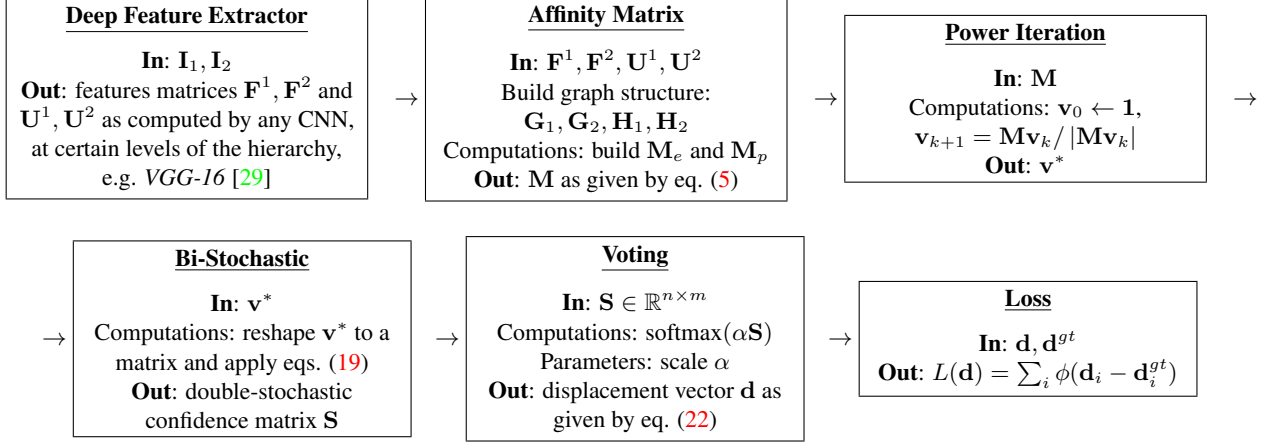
Deep Feature Extractor

In: $\mathbf{I}_1, \mathbf{I}_2$
Out: features matrices $\mathbf{F}^1, \mathbf{F}^2$ and $\mathbf{U}^1, \mathbf{U}^2$ as computed by any CNN, at certain levels of the hierarchy, e.g. VGG-16 [29]

$\rightarrow$

Affinity Matrix

In: $\mathbf{F}^1, \mathbf{F}^2, \mathbf{U}^1, \mathbf{U}^2$
Build graph structure: $\mathbf{G}_1, \mathbf{G}_2, \mathbf{H}_1, \mathbf{H}_2$
Computations: build $\mathbf{M}_e$ and $\mathbf{M}_p$
Out: $\mathbf{M}$ as given by eq. (5)

$\rightarrow$

Power Iteration

In: $\mathbf{M}$
Computations: $\mathbf{v}_0 \leftarrow \mathbf{1}$, $\mathbf{v}_{k+1} = \mathbf{M}\mathbf{v}_k / |\mathbf{M}\mathbf{v}_k|$
Out: $\mathbf{v}^*$

$\rightarrow$

$\rightarrow$

Bi-Stochastic

In: $\mathbf{v}^*$
Computations: reshape $\mathbf{v}^*$ to a matrix and apply eqs. (19)
Out: double-stochastic confidence matrix $\mathbf{S}$

$\rightarrow$

Voting

In: $\mathbf{S} \in \mathbb{R}^{n \times m}$
Computations: softmax$(\alpha\mathbf{S})$
Parameters: scale $\alpha$
Out: displacement vector $\mathbf{d}$ as given by eq. (22)

$\rightarrow$

Loss

In: $\mathbf{d}, \mathbf{d}^{gt}$
Out: $L(\mathbf{d}) = \sum_i \phi(\mathbf{d}_i - \mathbf{d}_i^{gt})$